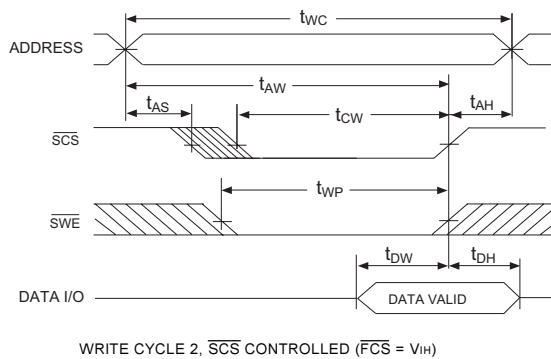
$t_{WC}$

ADDRESS

$t_{AW}$

$t_{AS}$

$t_{CW}$

$t_{AH}$

$\overline{SCS}$

$t_{WP}$

$\overline{SWE}$

$t_{DW}$

$t_{DH}$

DATA I/O

DATA VALID

WRITE CYCLE 2, $\overline{SCS}$ CONTROLLED ($\overline{FCS}$ = $V_{IH}$)